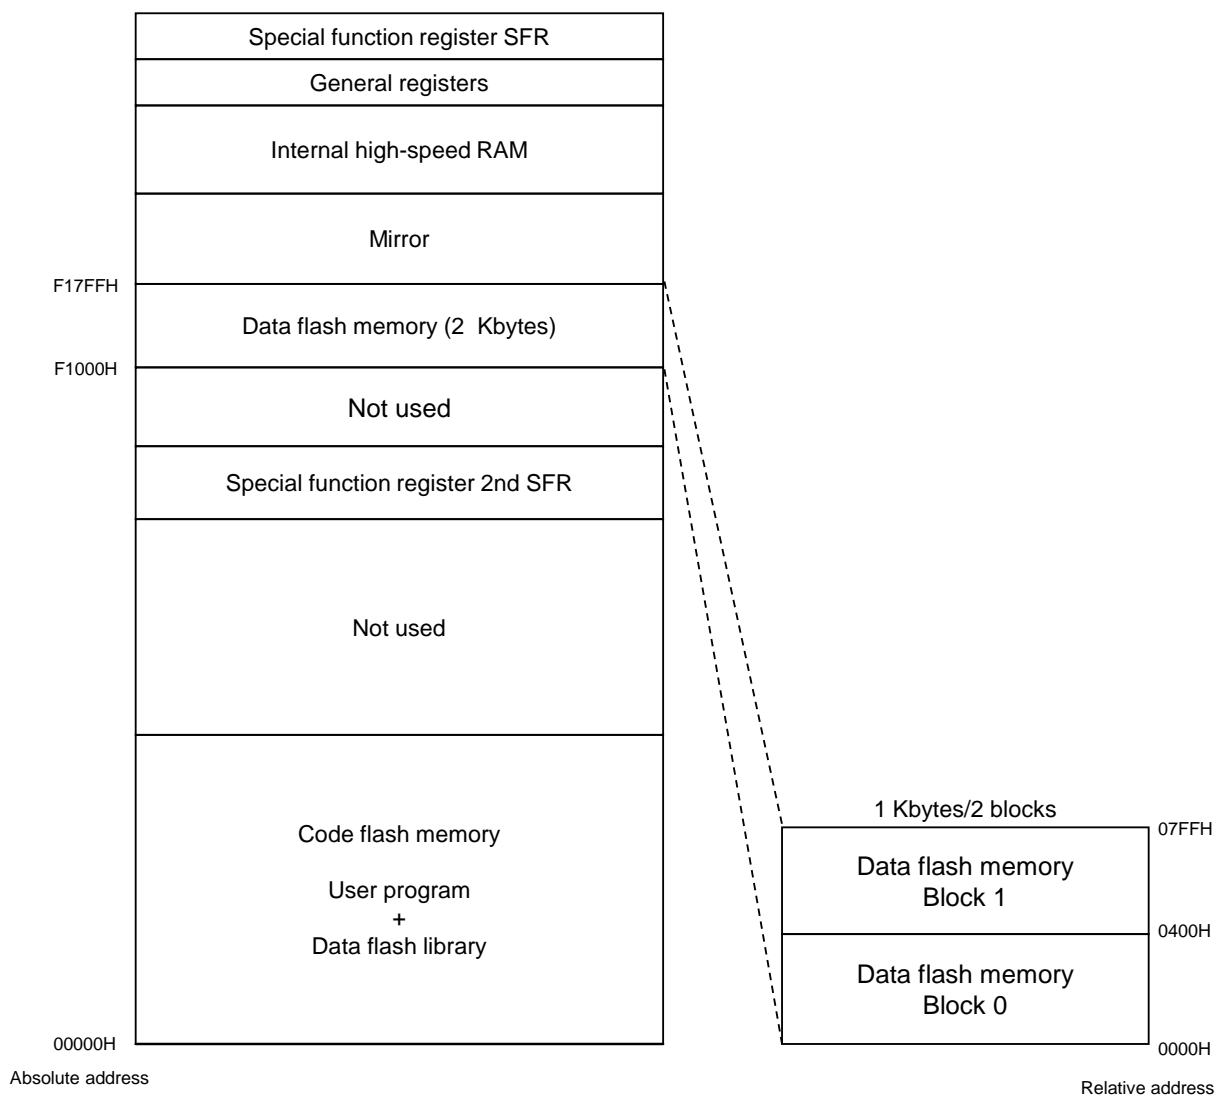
Special function register SFR

General registers

Internal high-speed RAM

Mirror

F17FFH

Data flash memory (2 Kbytes)

F1000H

Not used

Special function register 2nd SFR

Not used

Code flash memory

User program
+
Data flash library

00000H

Absolute address

1 Kbytes/2 blocks

07FFH

Data flash memory
Block 1

0400H

Data flash memory
Block 0

0000H

Relative address